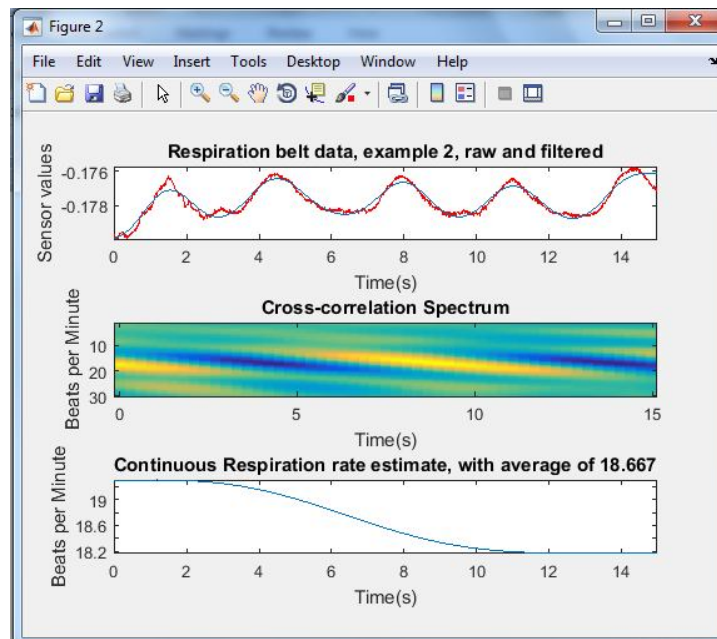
Figure 2

File Edit View Insert Tools Desktop Window Help

Respiration belt data, example 2, raw and filtered

Sensor values

-0.176

-0.178

0 2 4 6 8 10 12 14

Time(s)

Cross-correlation Spectrum

Beats per Minute

10

20

30

0 5 10 15

Time(s)

Continuous Respiration rate estimate, with average of 18.667

Beats per Minute

19

18.6

18.2

0 2 4 6 8 10 12 14

Time(s)